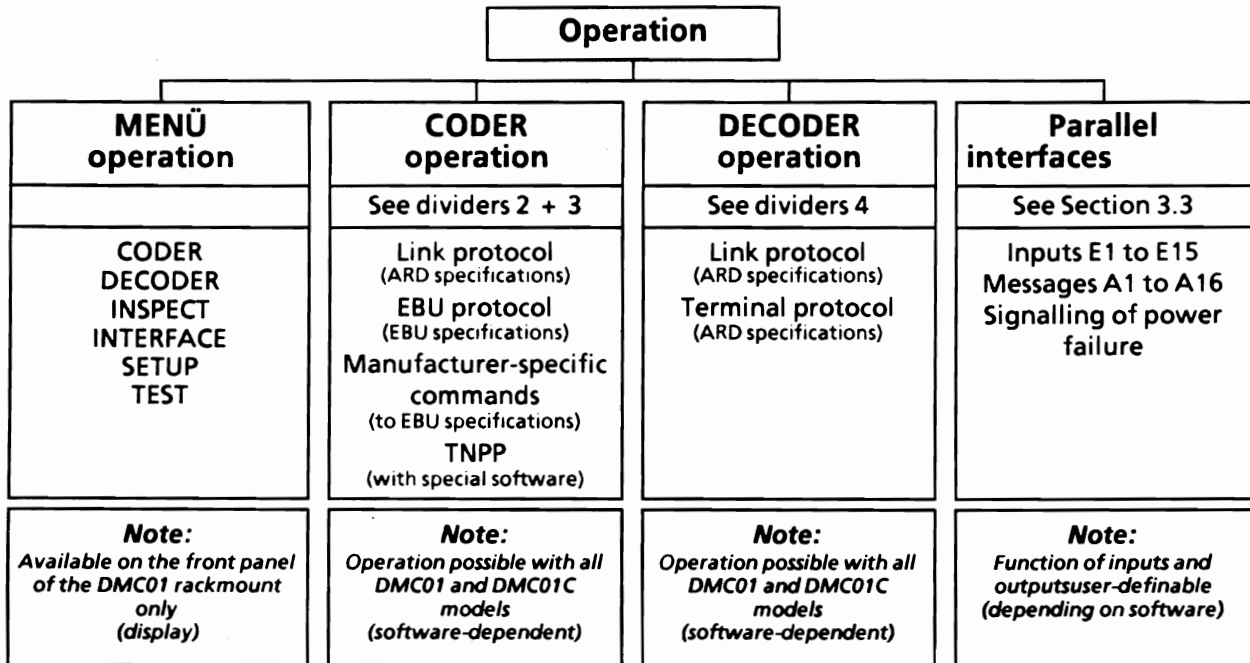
Operation

MENÜ operation

CODER
DECODER
INSPECT
INTERFACE
SETUP
TEST

Note:
Available on the front panel of the DMC01 rackmount only (display)

CODER operation

See dividers 2 + 3

Link protocol (ARD specifications)
EBU protocol (EBU specifications)
Manufacturer-specific commands (to EBU specifications)
TNPP (with special software)

Note:
Operation possible with all DMC01 and DMC01C models (software-dependent)

DECODER operation

See dividers 4

Link protocol (ARD specifications)
Terminal protocol (ARD specifications)

Note:
Operation possible with all DMC01 and DMC01C models (software-dependent)

Parallel interfaces

See Section 3.3

Inputs E1 to E15
Messages A1 to A16
Signalling of power failure

Note:
Function of inputs and outputsuser-definable (depending on software)